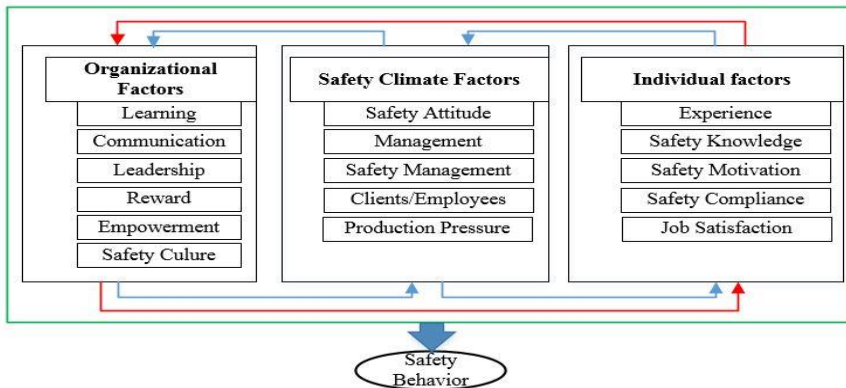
Organizational Factors
Learning
Communication
Leadership
Reward
Empowerment
Safety Culure

Safety Climate Factors
Safety Attitude
Management
Safety Management
Clients/Employees
Production Pressure

Individual factors
Experience
Safety Knowledge
Safety Motivation
Safety Compliance
Job Satisfaction

Safety Behavior